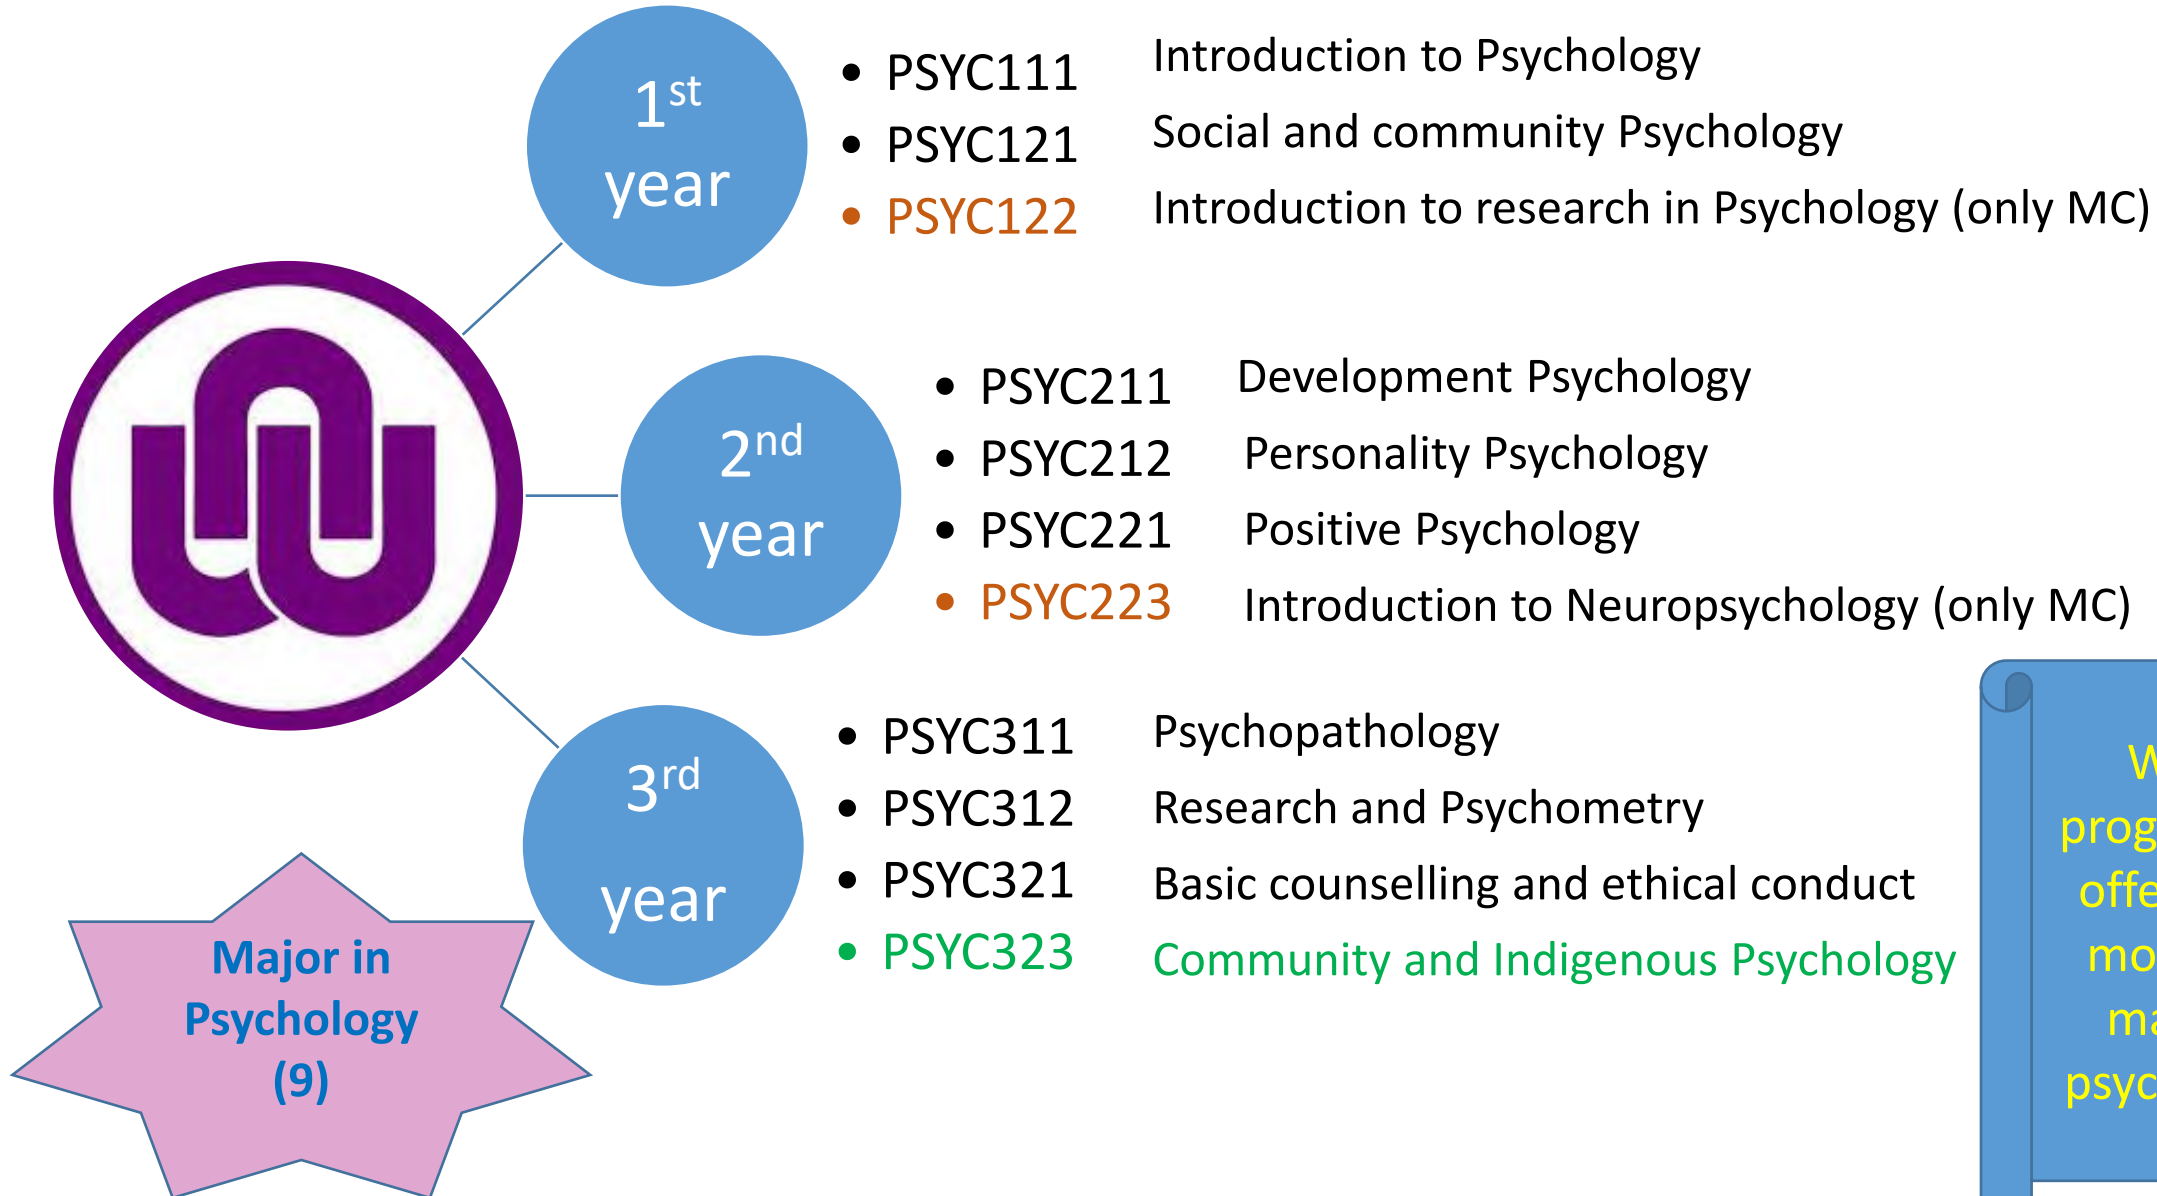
1$^{st}$ year

- PSYC111 Introduction to Psychology
- PSYC121 Social and community Psychology
- PSYC122 Introduction to research in Psychology (only MC)

2$^{nd}$ year

- PSYC211 Development Psychology
- PSYC212 Personality Psychology
- PSYC221 Positive Psychology
- PSYC223 Introduction to Neuropsychology (only MC)

3$^{rd}$ year

- PSYC311 Psychopathology
- PSYC312 Research and Psychometry
- PSYC321 Basic counselling and ethical conduct
- PSYC323 Community and Indigenous Psychology

Major in Psychology (9)

W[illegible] prog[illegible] offe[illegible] mo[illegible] ma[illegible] psyc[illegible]